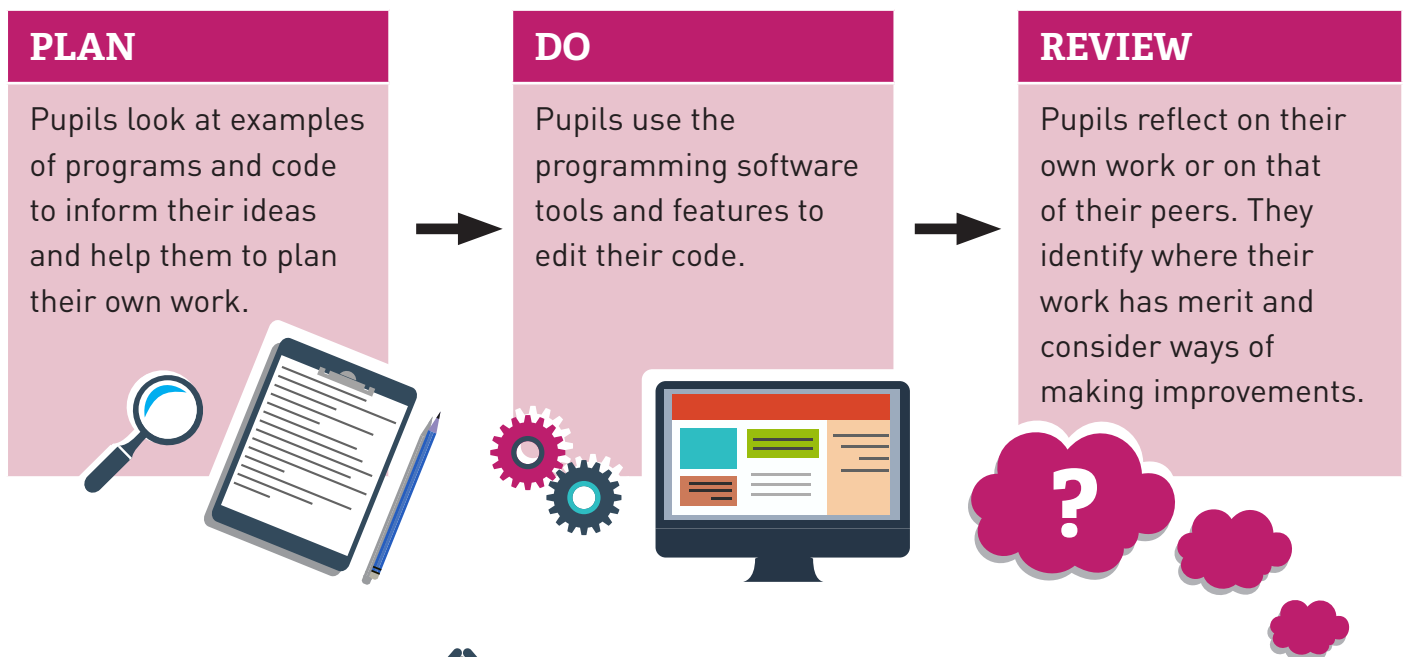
PLAN

Pupils look at examples of programs and code to inform their ideas and help them to plan their own work.

DO

Pupils use the programming software tools and features to edit their code.

REVIEW

Pupils reflect on their own work or on that of their peers. They identify where their work has merit and consider ways of making improvements.

?